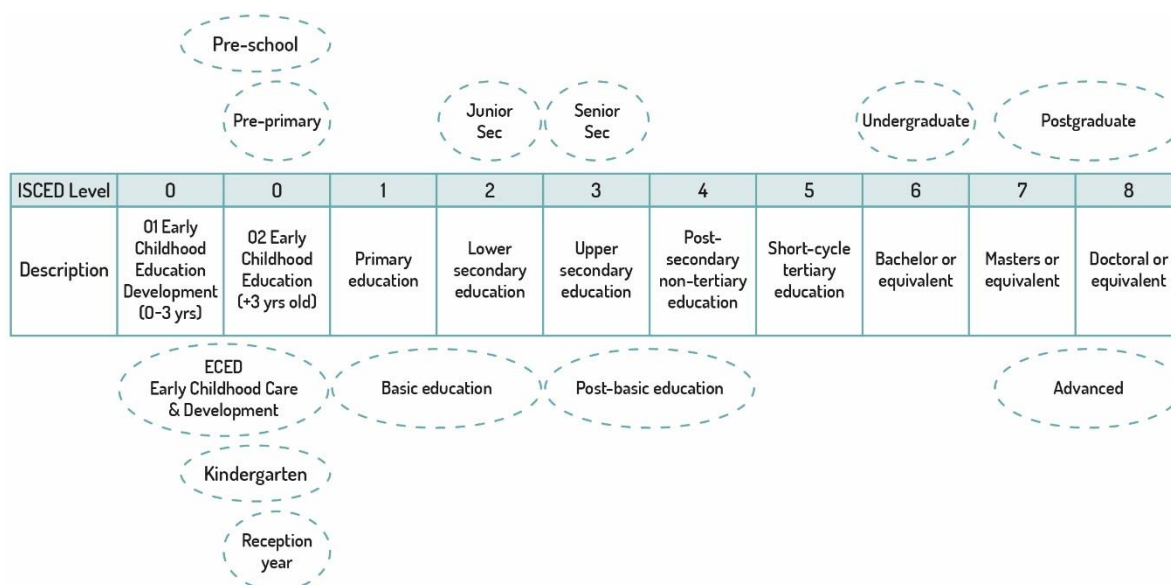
Pre-school

Pre-primary

Junior Sec

Senior Sec

Undergraduate

Postgraduate

| ISCED Level | 0 | 0 | 1 | 2 | 3 | 4 | 5 | 6 | 7 | 8 |
|---|---|---|---|---|---|---|---|---|---|---|
| Description | 01 Early Childhood Education Development (0-3 yrs) | 02 Early Childhood Education (+3 yrs old) | Primary education | Lower secondary education | Upper secondary education | Post-secondary non-tertiary education | Short-cycle tertiary education | Bachelor or equivalent | Masters or equivalent | Doctoral or equivalent |

ECED Early Childhood Care & Development

Basic education

Post-basic education

Advanced

Kindergarten

Reception year